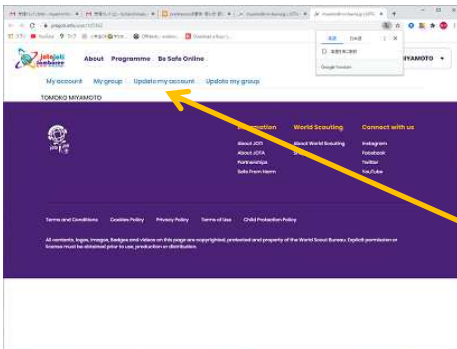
jotajoti.info/107162

About Programme Be Safe Online

MIYAMOTO

My account My group Update my account Update my group

TOMOKO MIYAMOTO

Information
About JOTI
About JOTA
Partnerships
Safe From Harm

World Scouting
About World Scouting

Connect with us
Instagram
Facebook
Twitter
YouTube

Terms and Conditions Cookies Policy Privacy Policy Terms of Use Child Protection Policy

All contents, logos, images, Badges and videos on this page are copyrighted, protected and property of the World Scout Bureau. Explicit permission or license must be obtained prior to use, production or distribution.

Google Translate